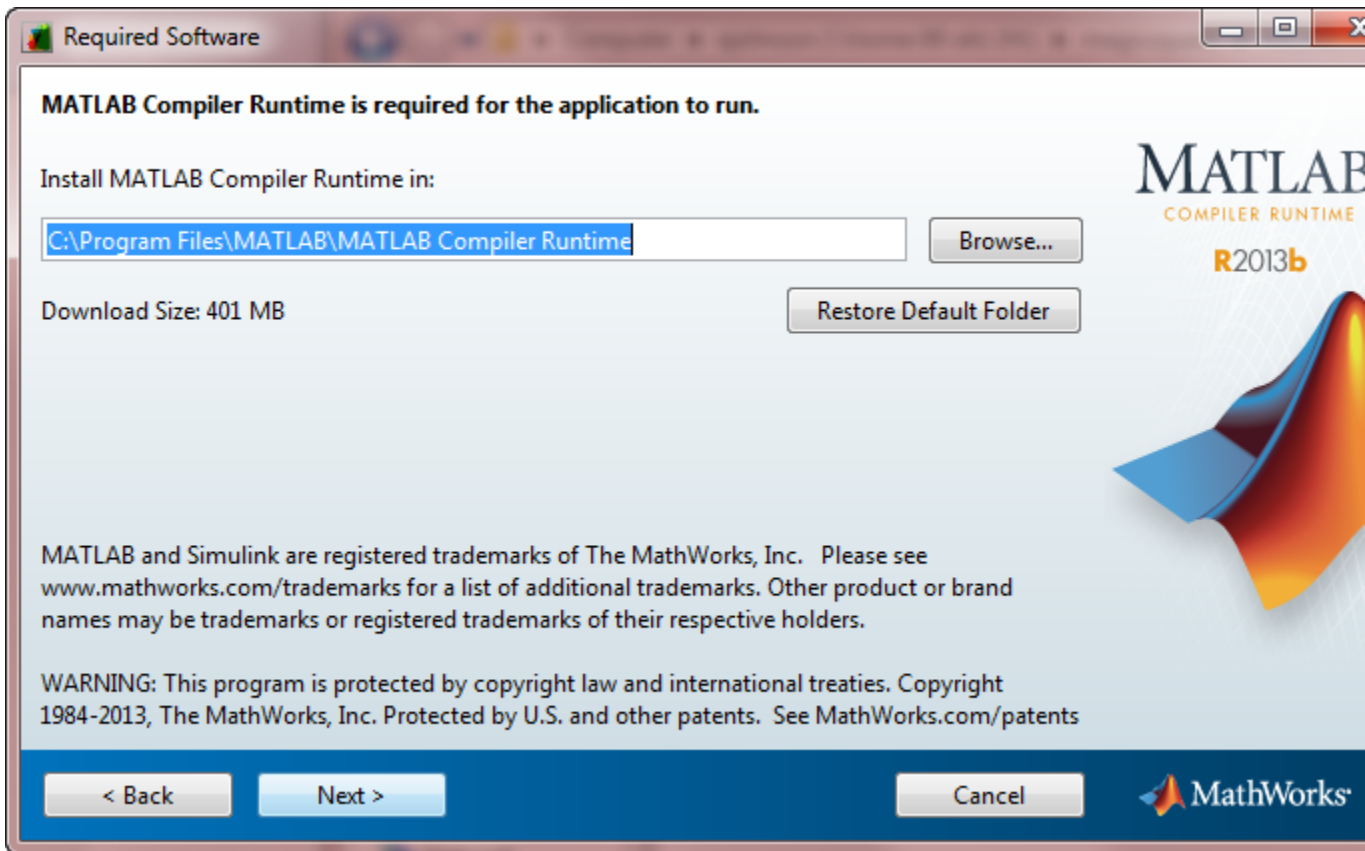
Required Software

MATLAB Compiler Runtime is required for the application to run.

Install MATLAB Compiler Runtime in:

C:\Program Files\MATLAB\MATLAB Compiler Runtime

Browse...

Download Size: 401 MB

Restore Default Folder

MATLAB
COMPILER RUNTIME
R2013b

MATLAB and Simulink are registered trademarks of The MathWorks, Inc. Please see www.mathworks.com/trademarks for a list of additional trademarks. Other product or brand names may be trademarks or registered trademarks of their respective holders.

WARNING: This program is protected by copyright law and international treaties. Copyright 1984-2013, The MathWorks, Inc. Protected by U.S. and other patents. See MathWorks.com/patents

< Back

Next >

Cancel

MathWorks